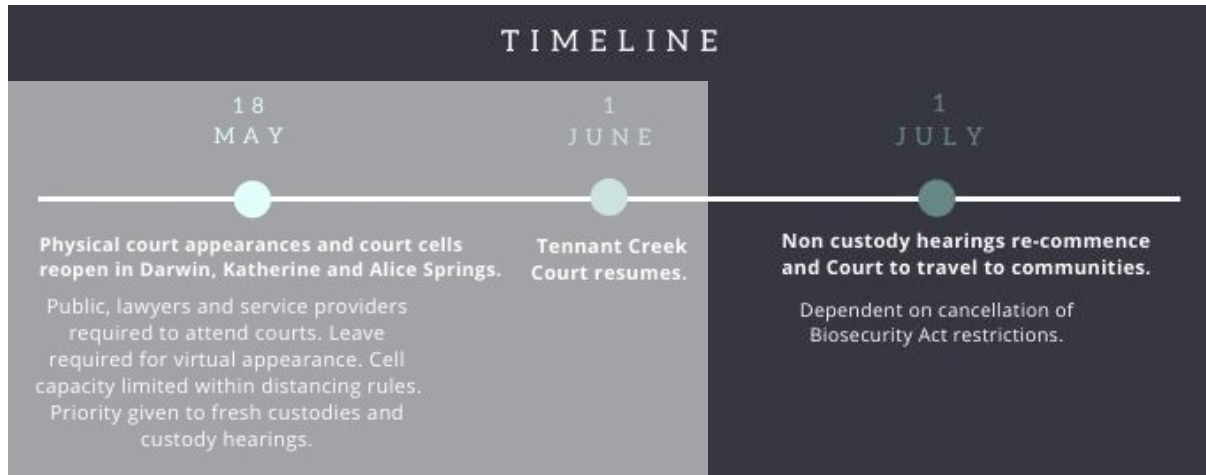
TIMELINE

18
MAY

1
JUNE

1
JULY

Physical court appearances and court cells reopen in Darwin, Katherine and Alice Springs.

Public, lawyers and service providers required to attend courts. Leave required for virtual appearance. Cell capacity limited within distancing rules. Priority given to fresh custodies and custody hearings.

Tennant Creek Court resumes.

Non custody hearings re-commence and Court to travel to communities.

Dependent on cancellation of Biosecurity Act restrictions.